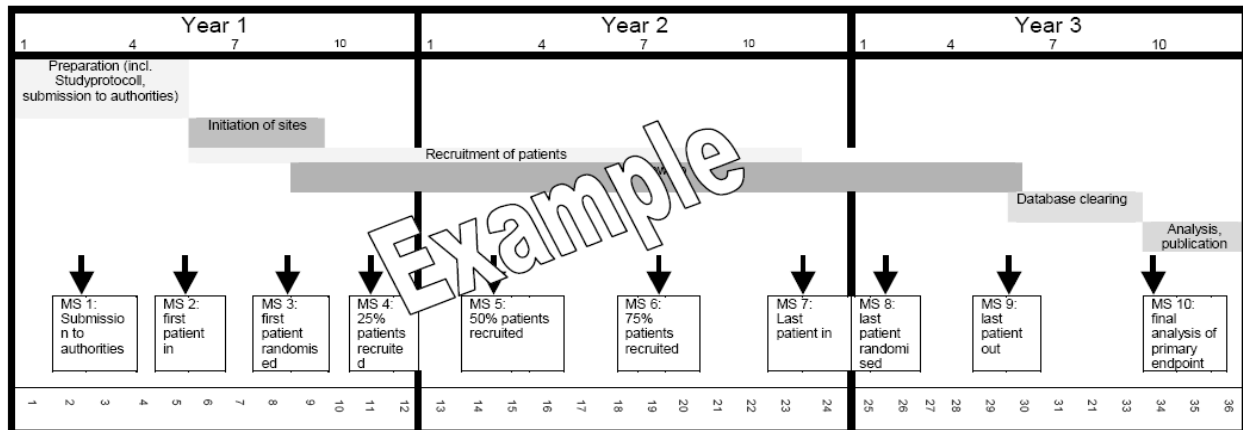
Year 1
1 4 7 10

Year 2
1 4 7 10

Year 3
1 4 7 10

Preparation (incl. Studyprotocoll, submission to authorities)

Initiation of sites

Recruitment of patients

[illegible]

Database clearing

Analysis, publication

Example

MS 1: Submission to authorities

MS 2: first patient in

MS 3: first patient randomised

MS 4: 25% patients recruited

MS 5: 50% patients recruited

MS 6: 75% patients recruited

MS 7: Last patient in

MS 8: last patient randomised

MS 9: last patient out

MS 10: final analysis of primary endpoint

1 2 3 4 5 6 7 8 9 10 11 12 13 14 15 16 17 18 19 20 21 22 23 24 25 26 27 28 29 30 31 32 33 34 35 36